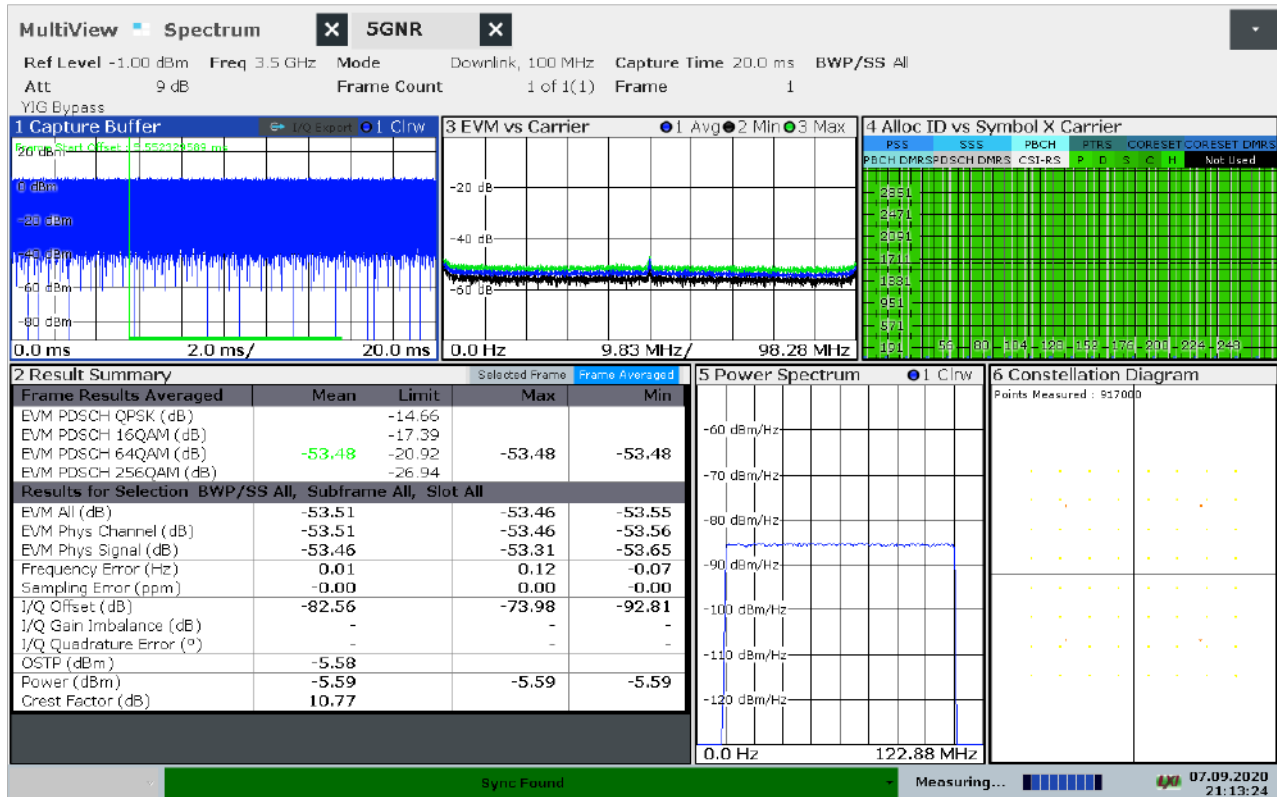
MultiView Spectrum 5GNR

Ref Level -1.00 dBm Freq 3.5 GHz Mode Downlink, 100 MHz Capture Time 20.0 ms BWP/SS All
Att 9 dB Frame Count 1 of 1(1) Frame 1
YIG Bypass

1 Capture Buffer I/Q Export 1 Clrw
Frame Start Offset: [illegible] ms
20 dBm
0 dBm
-20 dBm
-40 dBm
-60 dBm
-80 dBm
0.0 ms 2.0 ms/ 20.0 ms

3 EVM vs Carrier 1 Avg 2 Min 3 Max
-20 dB
-40 dB
-60 dB
0.0 Hz 9.83 MHz/ 98.28 MHz

4 Alloc ID vs Symbol X Carrier
PSS SSS PBCH PTRS CORESET CORESET DMRS
PBCH DMRS PDSCH DMRS CSI-RS P D S C H Not Used
2851
2471
2091
1711
1331
951
571
191
56 80 104 128 152 176 200 224 248

2 Result Summary Selected Frame Frame Averaged

| Frame Results Averaged | Mean | Limit | Max | Min |
|---|---|---|---|---|
| EVM PDSCH QPSK (dB) | | -14.66 | | |
| EVM PDSCH 16QAM (dB) | | -17.39 | | |
| EVM PDSCH 64QAM (dB) | -53.48 | -20.92 | -53.48 | -53.48 |
| EVM PDSCH 256QAM (dB) | | -26.94 | | |
| Results for Selection BWP/SS All, Subframe All, Slot All | | | | |
| EVM All (dB) | -53.51 | | -53.46 | -53.55 |
| EVM Phys Channel (dB) | -53.51 | | -53.46 | -53.56 |
| EVM Phys Signal (dB) | -53.46 | | -53.31 | -53.65 |
| Frequency Error (Hz) | 0.01 | | 0.12 | -0.07 |
| Sampling Error (ppm) | -0.00 | | 0.00 | -0.00 |
| I/Q Offset (dB) | -82.56 | | -73.98 | -92.81 |
| I/Q Gain Imbalance (dB) | - | | - | - |
| I/Q Quadrature Error (°) | - | | - | - |
| OSTP (dBm) | -5.58 | | | |
| Power (dBm) | -5.59 | | -5.59 | -5.59 |
| Crest Factor (dB) | 10.77 | | | |

5 Power Spectrum 1 Clrw
-60 dBm/Hz
-70 dBm/Hz
-80 dBm/Hz
-90 dBm/Hz
-100 dBm/Hz
-110 dBm/Hz
-120 dBm/Hz
0.0 Hz 122.88 MHz

6 Constellation Diagram
Points Measured : 917000

Sync Found Measuring... 07.09.2020 21:13:24